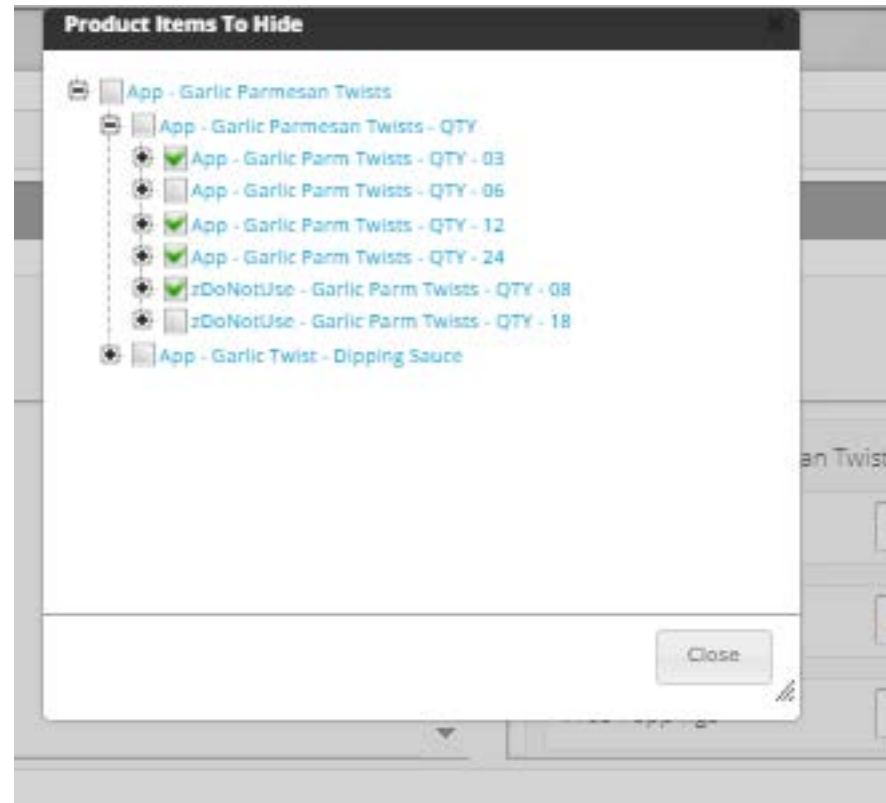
Product Items To Hide

App - Garlic Parmesan Twists
App - Garlic Parmesan Twists - QTY
App - Garlic Parm Twists - QTY - 03
App - Garlic Parm Twists - QTY - 06
App - Garlic Parm Twists - QTY - 12
App - Garlic Parm Twists - QTY - 24
zDoNotUse - Garlic Parm Twists - QTY - 08
zDoNotUse - Garlic Parm Twists - QTY - 18
App - Garlic Twist - Dipping Sauce

an Twist

Close

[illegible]